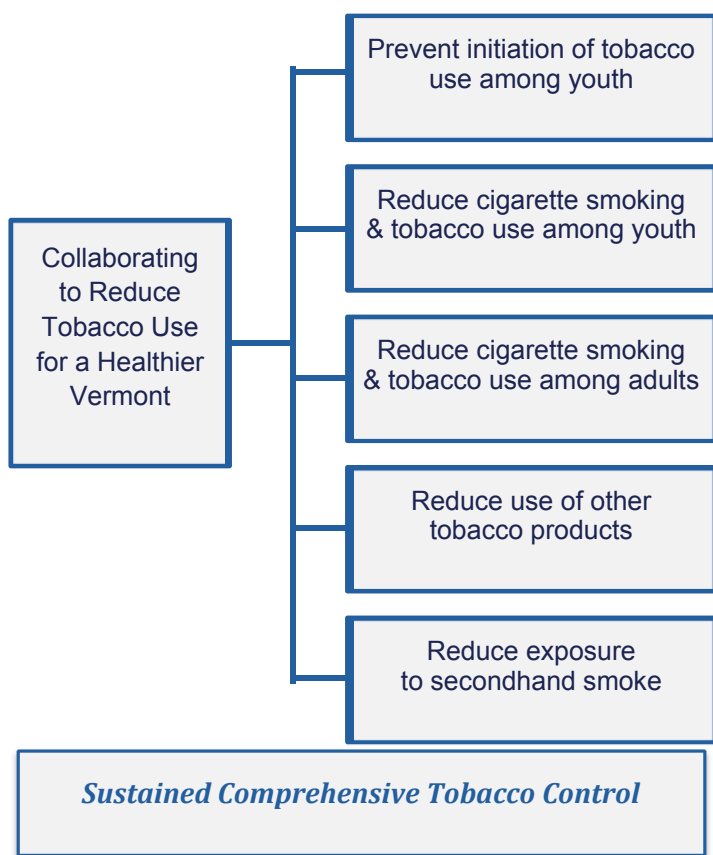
Collaborating to Reduce Tobacco Use for a Healthier Vermont

Prevent initiation of tobacco use among youth

Reduce cigarette smoking & tobacco use among youth

Reduce cigarette smoking & tobacco use among adults

Reduce use of other tobacco products

Reduce exposure to secondhand smoke

*Sustained Comprehensive Tobacco Control*